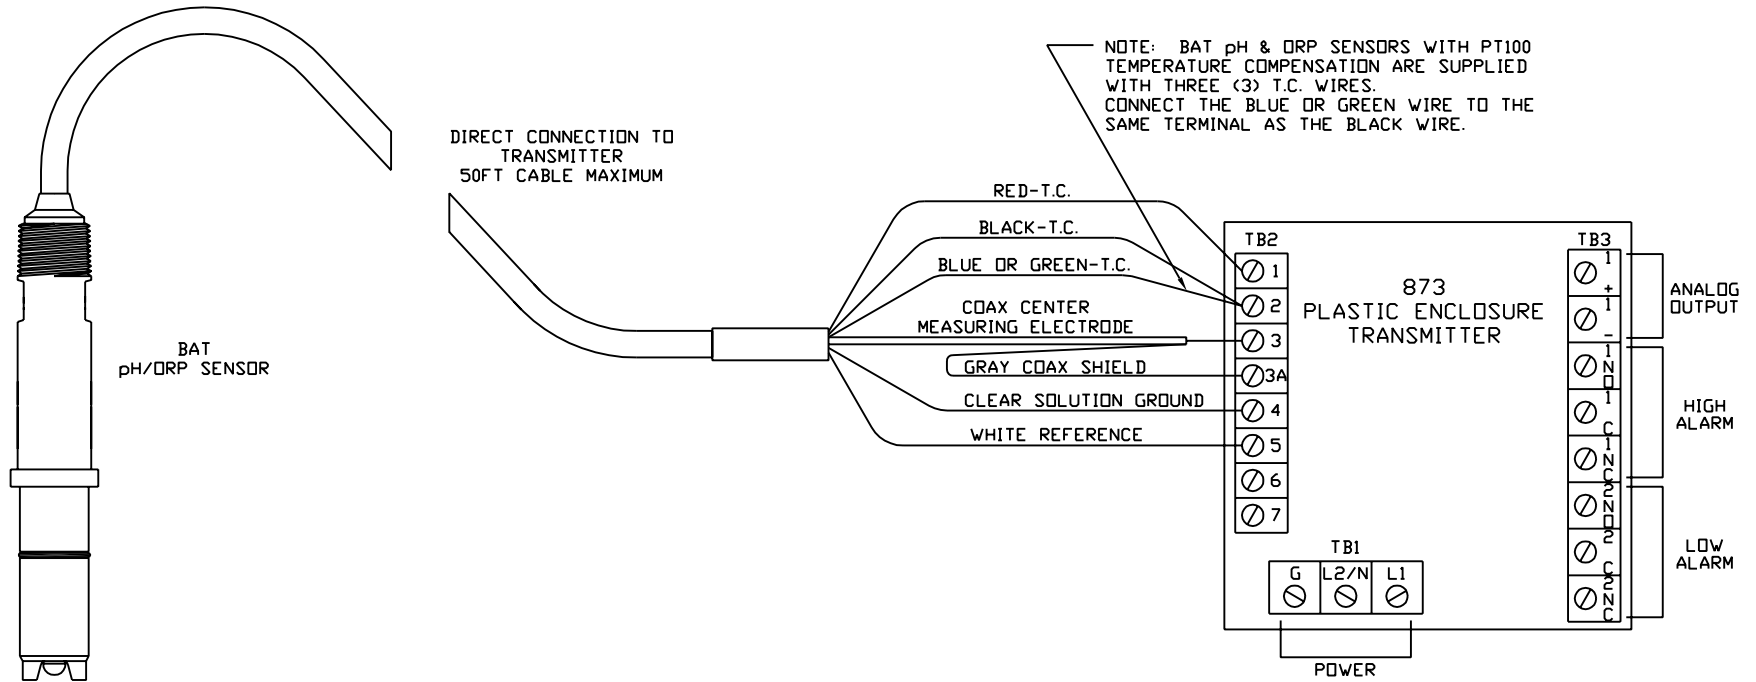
NOTE: BAT pH & ORP SENSORS WITH PT100 TEMPERATURE COMPENSATION ARE SUPPLIED WITH THREE (3) T.C. WIRES.
CONNECT THE BLUE OR GREEN WIRE TO THE SAME TERMINAL AS THE BLACK WIRE.

DIRECT CONNECTION TO TRANSMITTER
50FT CABLE MAXIMUM

BAT
pH/ORP SENSOR

RED-T.C.
BLACK-T.C.
BLUE OR GREEN-T.C.
COAX CENTER
MEASURING ELECTRODE
GRAY COAX SHIELD
CLEAR SOLUTION GROUND
WHITE REFERENCE

TB2
1
2
3
3A
4
5
6
7

873
PLASTIC ENCLOSURE
TRANSMITTER

TB3
1 +
1 -
1 NO
1 C
1 NC
2 NO
2 C
2 NC

ANALOG OUTPUT
HIGH ALARM
LOW ALARM

TB1
G
L2/N
L1

POWER